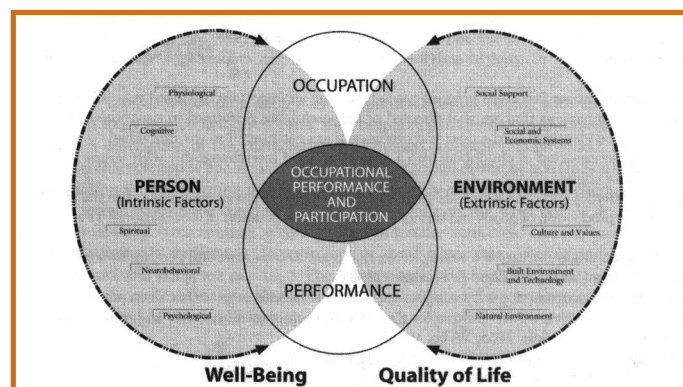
OCCUPATION

Physiological

Cognitive

PERSON
(Intrinsic Factors)

Spiritual

Neurobehavioral

Psychological

OCCUPATIONAL PERFORMANCE AND PARTICIPATION

Social Support

Social and Economic Systems

ENVIRONMENT
(Extrinsic Factors)

Culture and Values

Built Environment and Technology

Natural Environment

PERFORMANCE

Well-Being

Quality of Life